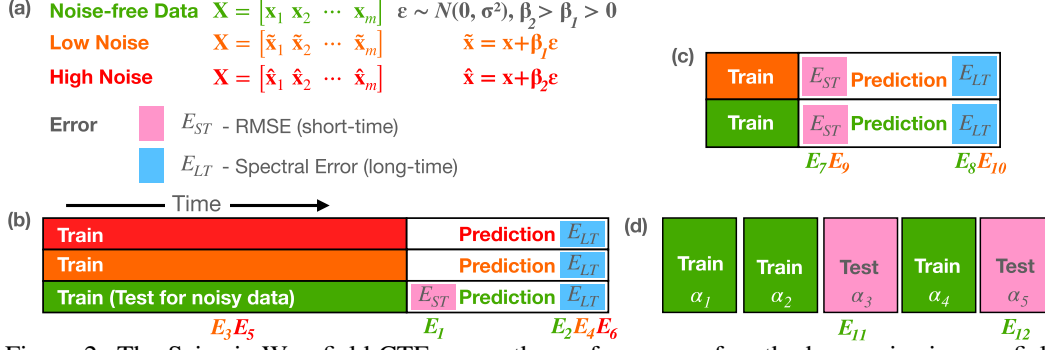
(a) Noise-free Data $\mathbf{X} = [\mathbf{x}_1\ \mathbf{x}_2\ \cdots\ \mathbf{x}_m]$ $\boldsymbol{\varepsilon} \sim N(0, \sigma^2)$, $\beta_2 > \beta_1 > 0$

Low Noise $\mathbf{X} = [\tilde{\mathbf{x}}_1\ \tilde{\mathbf{x}}_2\ \cdots\ \tilde{\mathbf{x}}_m]$ $\tilde{\mathbf{x}} = \mathbf{x} + \beta_1\boldsymbol{\varepsilon}$

High Noise $\mathbf{X} = [\hat{\mathbf{x}}_1\ \hat{\mathbf{x}}_2\ \cdots\ \hat{\mathbf{x}}_m]$ $\hat{\mathbf{x}} = \mathbf{x} + \beta_2\boldsymbol{\varepsilon}$

Error $E_{ST}$ - RMSE (short-time)

$E_{LT}$ - Spectral Error (long-time)

Time

(b) Train Prediction $E_{LT}$

Train Prediction $E_{LT}$

Train (Test for noisy data) $E_{ST}$ Prediction $E_{LT}$

$E_3 E_5$ $E_1$ $E_2 E_4 E_6$

(c) Train $E_{ST}$ Prediction $E_{LT}$

Train $E_{ST}$ Prediction $E_{LT}$

$E_7 E_9$ $E_8 E_{10}$

(d) Train $\alpha_1$ Train $\alpha_2$ Test $\alpha_3$ Train $\alpha_4$ Test $\alpha_5$

$E_{11}$ $E_{12}$

Figure 2: The Seismic Wavefield CTF ... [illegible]